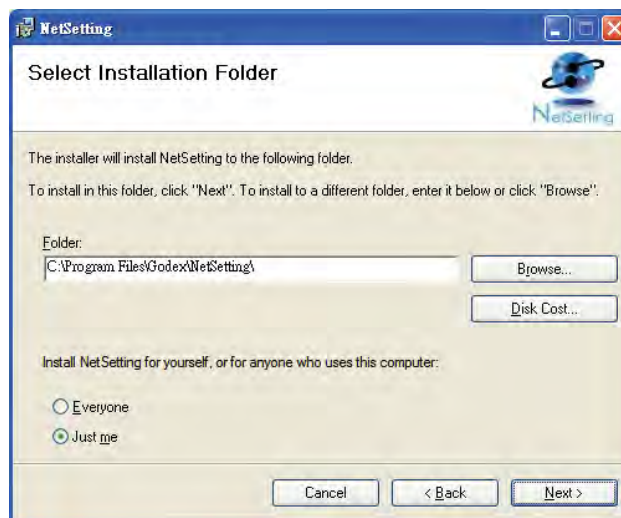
NetSetting

Select Installation Folder

NetSetting

The installer will install NetSetting to the following folder.

To install in this folder, click "Next". To install to a different folder, enter it below or click "Browse".

Folder:

C:\Program Files\Godex\NetSetting\

Browse...

Disk Cost...

Install NetSetting for yourself, or for anyone who uses this computer:

Everyone

Just me

Cancel

< Back

Next >